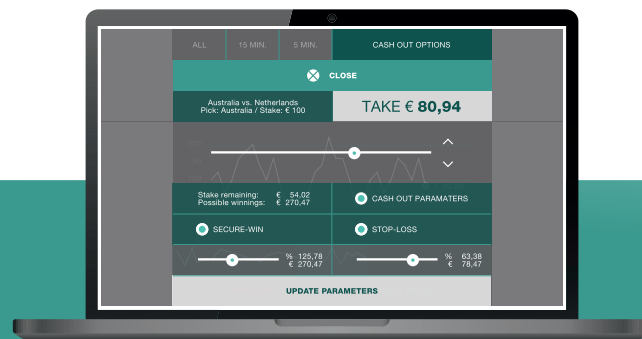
ALL
15 MIN.
5 MIN.
CASH OUT OPTIONS

CLOSE

Australia vs. Netherlands
Pick: Australia / Stake: € 100

TAKE € 80,94

Stake remaining: € 54,02
Possible winnings: € 270,47

CASH OUT PARAMATERS

SECURE-WIN

STOP-LOSS

% 125,78
€ 270,47

% 63,38
€ 78,47

UPDATE PARAMETERS